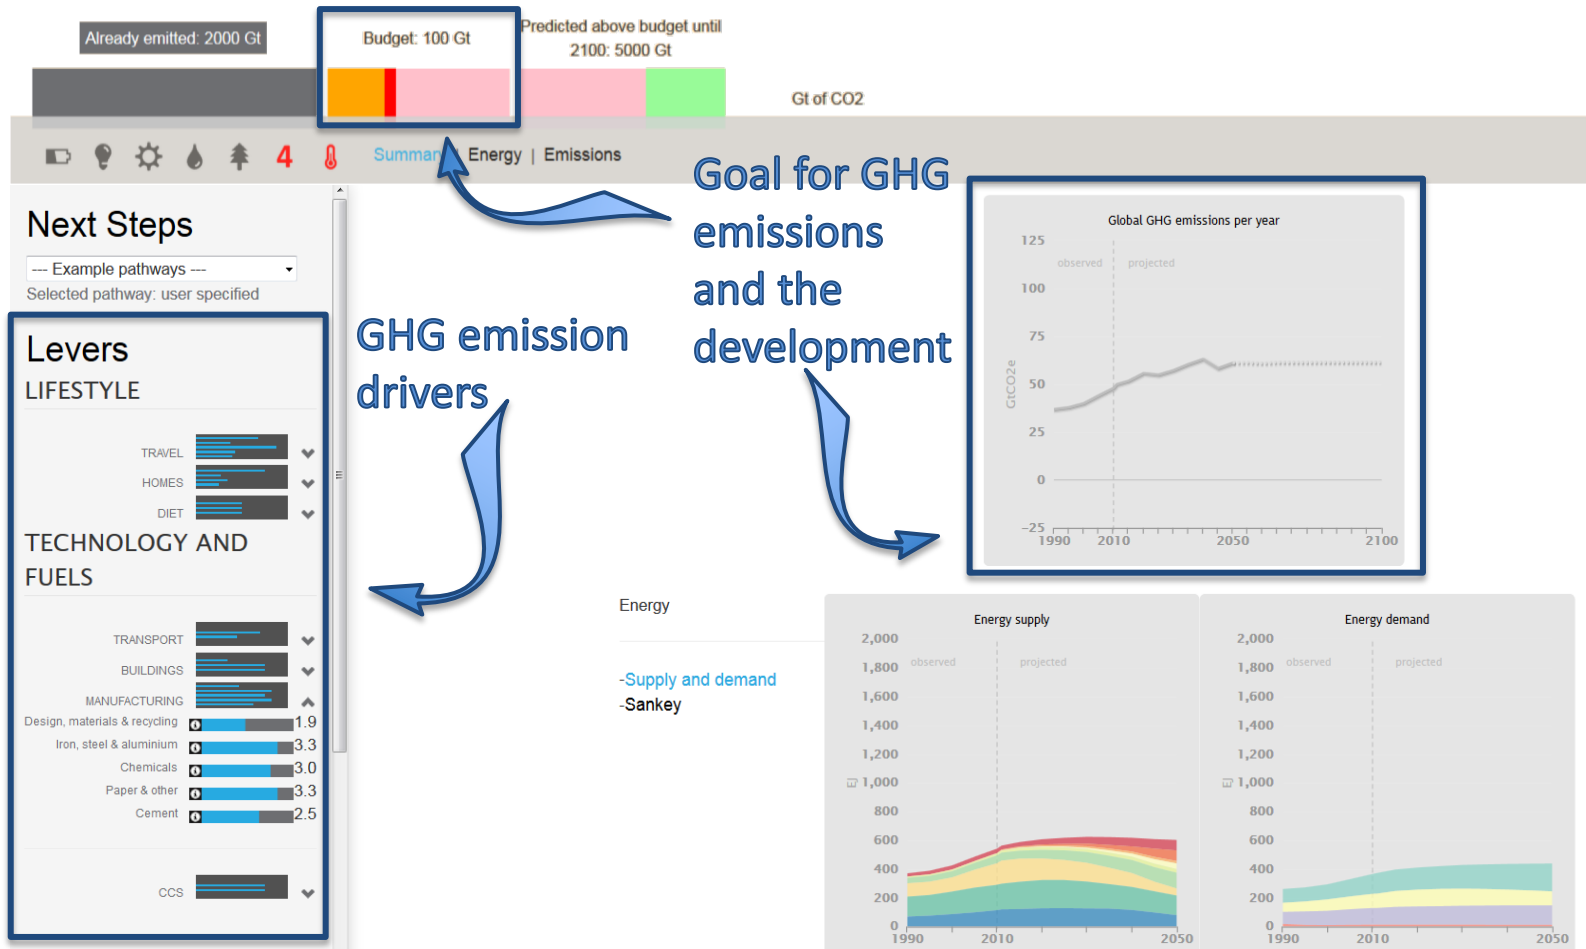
Already emitted: 2000 Gt

Budget: 100 Gt

Predicted above budget until 2100: 5000 Gt

Gt of CO2

4

Summary | Energy | Emissions

Goal for GHG emissions and the development

Next Steps

--- Example pathways ---

Selected pathway: user specified

GHG emission drivers

Levers

LIFESTYLE

TRAVEL

HOMES

DIET

TECHNOLOGY AND FUELS

TRANSPORT

BUILDINGS

MANUFACTURING

Design, materials & recycling 1.9

Iron, steel & aluminium 3.3

Chemicals 3.0

Paper & other 3.3

Cement 2.5

CCS

Global GHG emissions per year

125

100

75

50

25

0

−25

GtCO2e

observed

projected

1990 2010 2050 2100

Energy

-Supply and demand

-Sankey

Energy supply

2,000
1,800
1,600
1,400
1,200
1,000
800
600
400
200
0

observed

projected

1990 2010 2050

Energy demand

2,000
1,800
1,600
1,400
1,200
1,000
800
600
400
200
0

observed

projected

1990 2010 2050